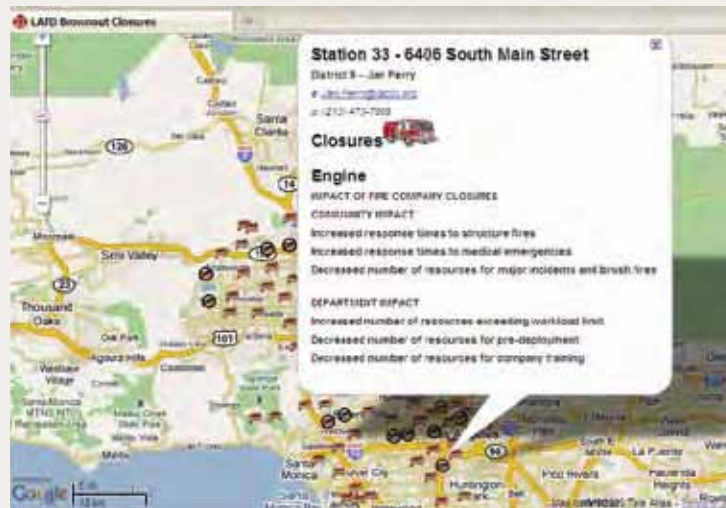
LAFD Brownout Closures

Station 33 - 6406 South Main Street
District 9 – Jan Perry
e: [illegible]
p: (213) 473-7009

Closures

Engine
IMPACT OF FIRE COMPANY CLOSURES
COMMUNITY IMPACT
Increased response times to structure fires
Increased response times to medical emergencies
Decreased number of resources for major incidents and brush fires

DEPARTMENT IMPACT
Increased number of resources exceeding workload limit
Decreased number of resources for pre-deployment
Decreased number of resources for company training

126
14
Santa Clarita
Simi Valley
Moorpark
23
Thousand Oaks
101
Oak Park
Agoura Hills
Calabasas
Westlake Village
Santa Monica Mountains
Malibu Creek State Park
Santa Monica
Culver City
Huntington Park
Pico Rivera
South El Monte
La Puente
Hacienda Heights
60
Google